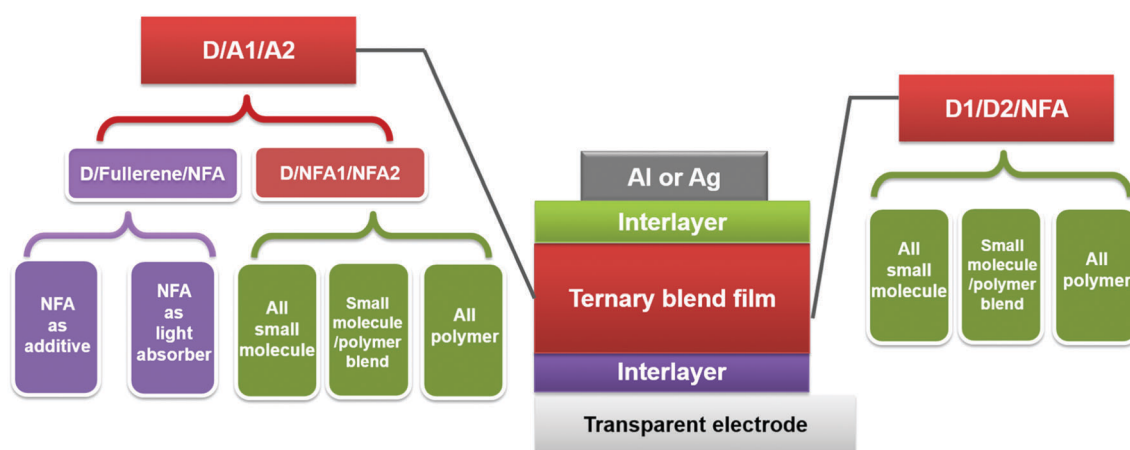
D/A1/A2

D/Fullerene/NFA

D/NFA1/NFA2

NFA as additive

NFA as light absorber

All small molecule

Small molecule /polymer blend

All polymer

Al or Ag

Interlayer

Ternary blend film

Interlayer

Transparent electrode

D1/D2/NFA

All small molecule

Small molecule /polymer blend

All polymer